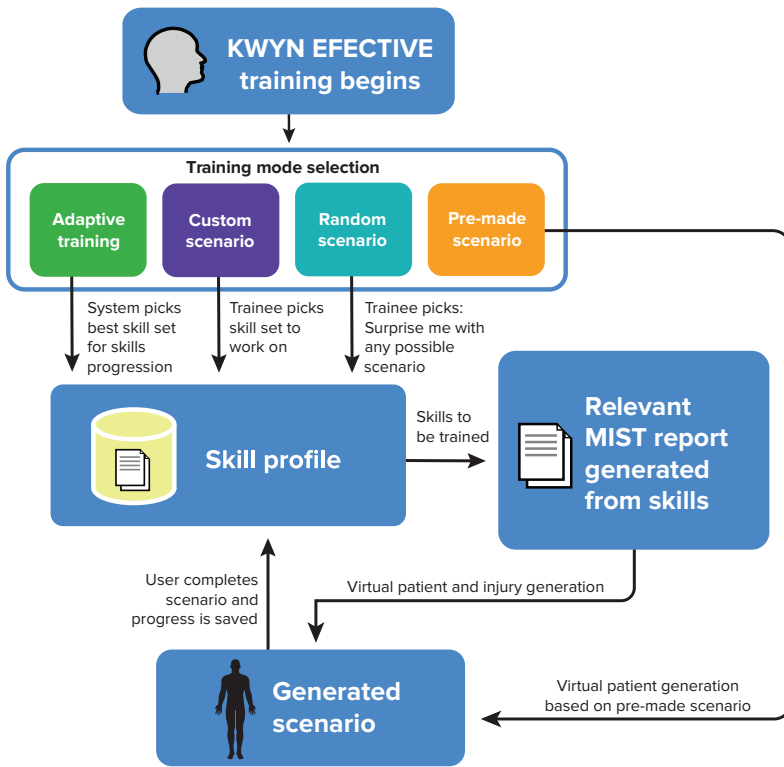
KWYN EFECTIVE training begins

Training mode selection

Adaptive training

Custom scenario

Random scenario

Pre-made scenario

System picks best skill set for skills progression

Trainee picks skill set to work on

Trainee picks: Surprise me with any possible scenario

Skill profile

Skills to be trained

Relevant MIST report generated from skills

Virtual patient and injury generation

User completes scenario and progress is saved

Generated scenario

Virtual patient generation based on pre-made scenario